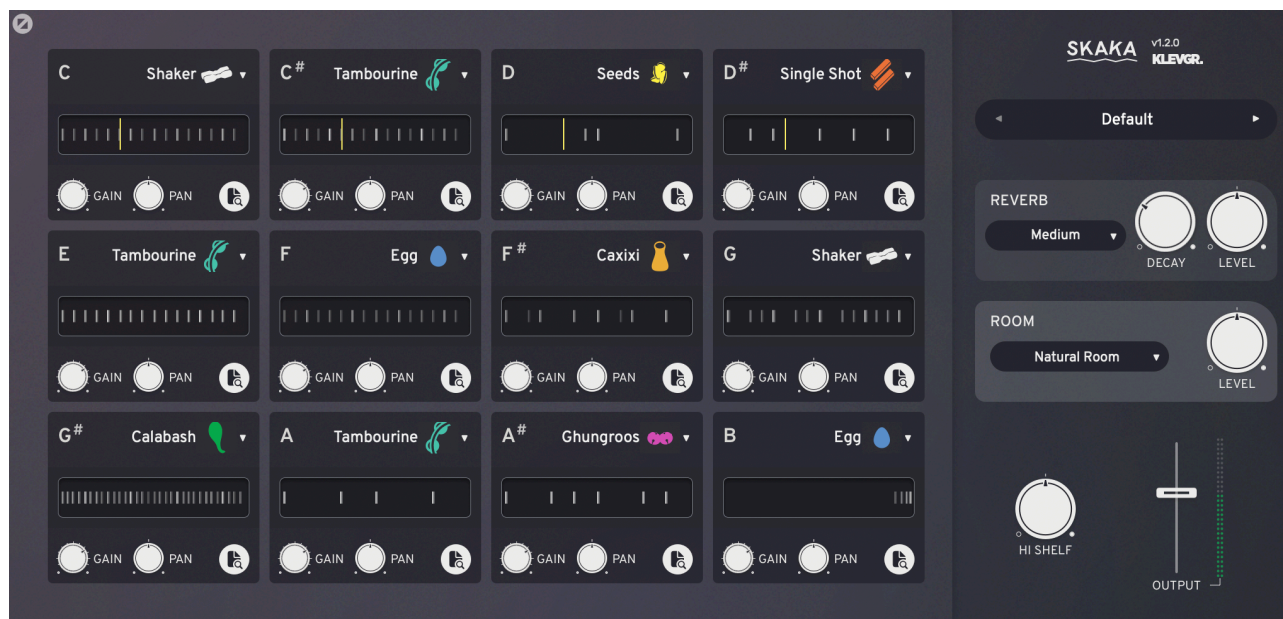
C Shaker ▾
GAIN PAN

C$^{\#}$ Tambourine ▾
GAIN PAN

D Seeds ▾
GAIN PAN

D$^{\#}$ Single Shot ▾
GAIN PAN

E Tambourine ▾
GAIN PAN

F Egg ▾
GAIN PAN

F$^{\#}$ Caxixi ▾
GAIN PAN

G Shaker ▾
GAIN PAN

G$^{\#}$ Calabash ▾
GAIN PAN

A Tambourine ▾
GAIN PAN

A$^{\#}$ Ghungroos ▾
GAIN PAN

B Egg ▾
GAIN PAN

SKAKA v1.2.0 KLEVGR.

◂ Default ▸

REVERB
Medium ▾
DECAY LEVEL

ROOM
Natural Room ▾
LEVEL

HI SHELF

OUTPUT